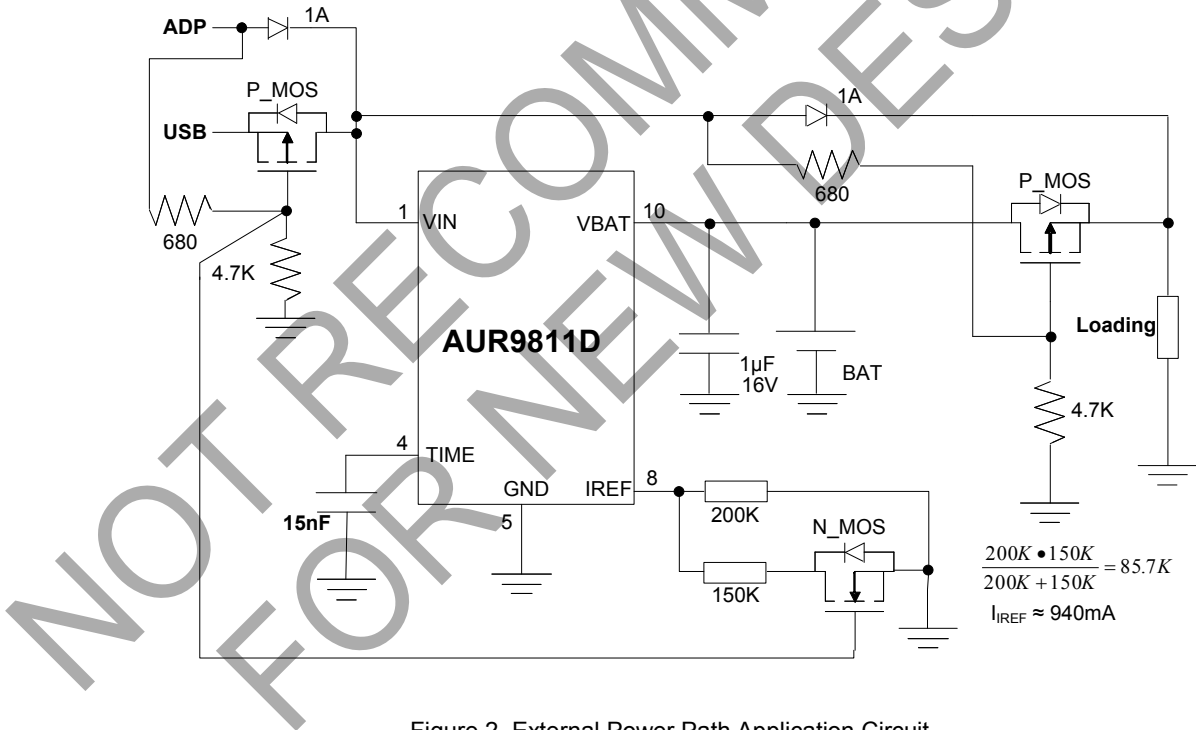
ADP
1A
P_MOS
USB
1A
680
P_MOS
680
1
VIN
VBAT
10
4.7K
AUR9811D
Loading
1μF
16V
BAT
4.7K
4
TIME
GND
IREF
8
15nF
5
200K
N_MOS
150K
$\frac{200K \bullet 150K}{200K + 150K} = 85.7K$
$I_{IREF}$ ≈ 940mA

NOT RECOMMENDED FOR NEW DESIGN

Figure 2. External Power Path Application Circuit